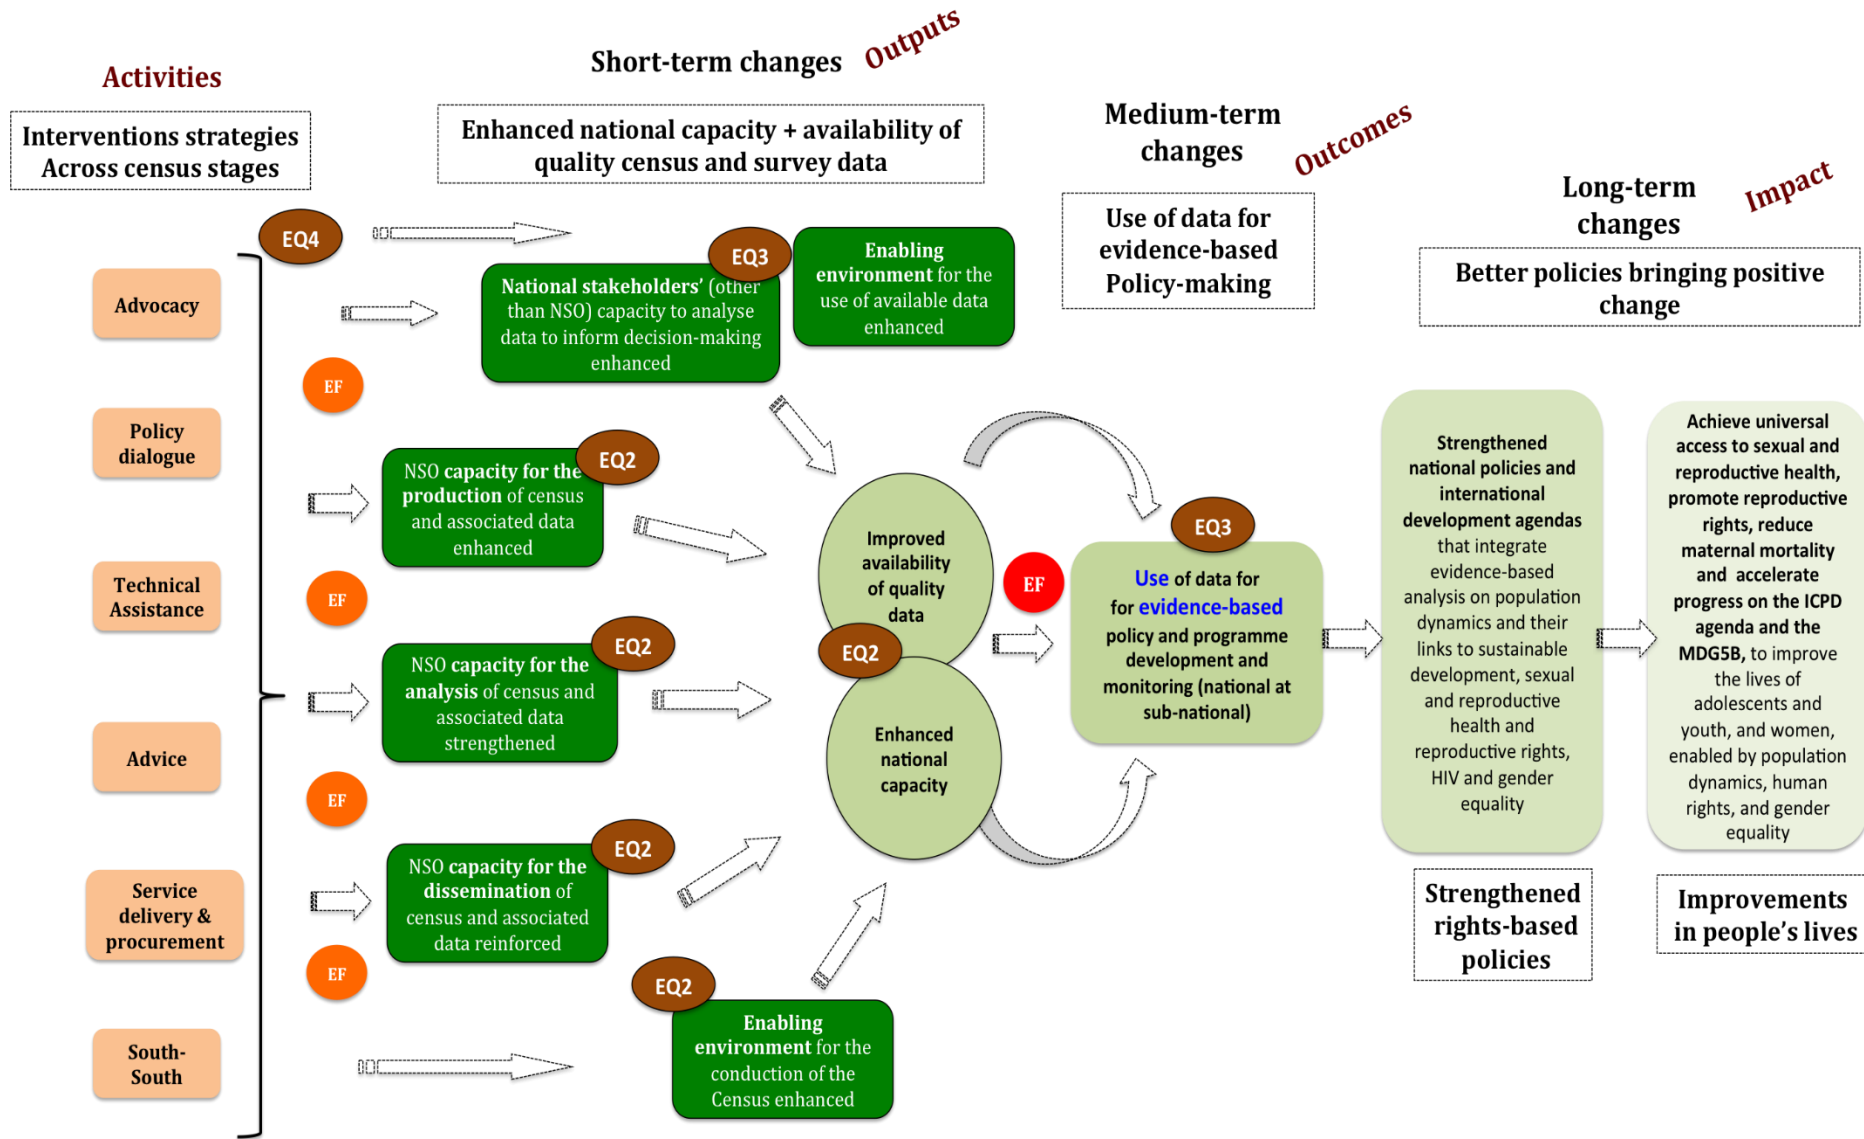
Activities

Interventions strategies Across census stages

Short-term changes Outputs

Enhanced national capacity + availability of quality census and survey data

Medium-term changes Outcomes

Use of data for evidence-based Policy-making

Long-term changes Impact

Better policies bringing positive change

EQ4

Advocacy

Policy dialogue

Technical Assistance

Advice

Service delivery & procurement

South-South

EF

EF

EF

EF

EQ3

National stakeholders' (other than NSO) capacity to analyse data to inform decision-making enhanced

Enabling environment for the use of available data enhanced

EQ2

NSO capacity for the production of census and associated data enhanced

EQ2

NSO capacity for the analysis of census and associated data strengthened

EQ2

NSO capacity for the dissemination of census and associated data reinforced

EQ2

Enabling environment for the conduction of the Census enhanced

Improved availability of quality data

EQ2

Enhanced national capacity

EF

EQ3

Use of data for for evidence-based policy and programme development and monitoring (national at sub-national)

Strengthened national policies and international development agendas that integrate evidence-based analysis on population dynamics and their links to sustainable development, sexual and reproductive health and reproductive rights, HIV and gender equality

Achieve universal access to sexual and reproductive health, promote reproductive rights, reduce maternal mortality and accelerate progress on the ICPD agenda and the MDG5B, to improve the lives of adolescents and youth, and women, enabled by population dynamics, human rights, and gender equality

Strengthened rights-based policies

Improvements in people's lives